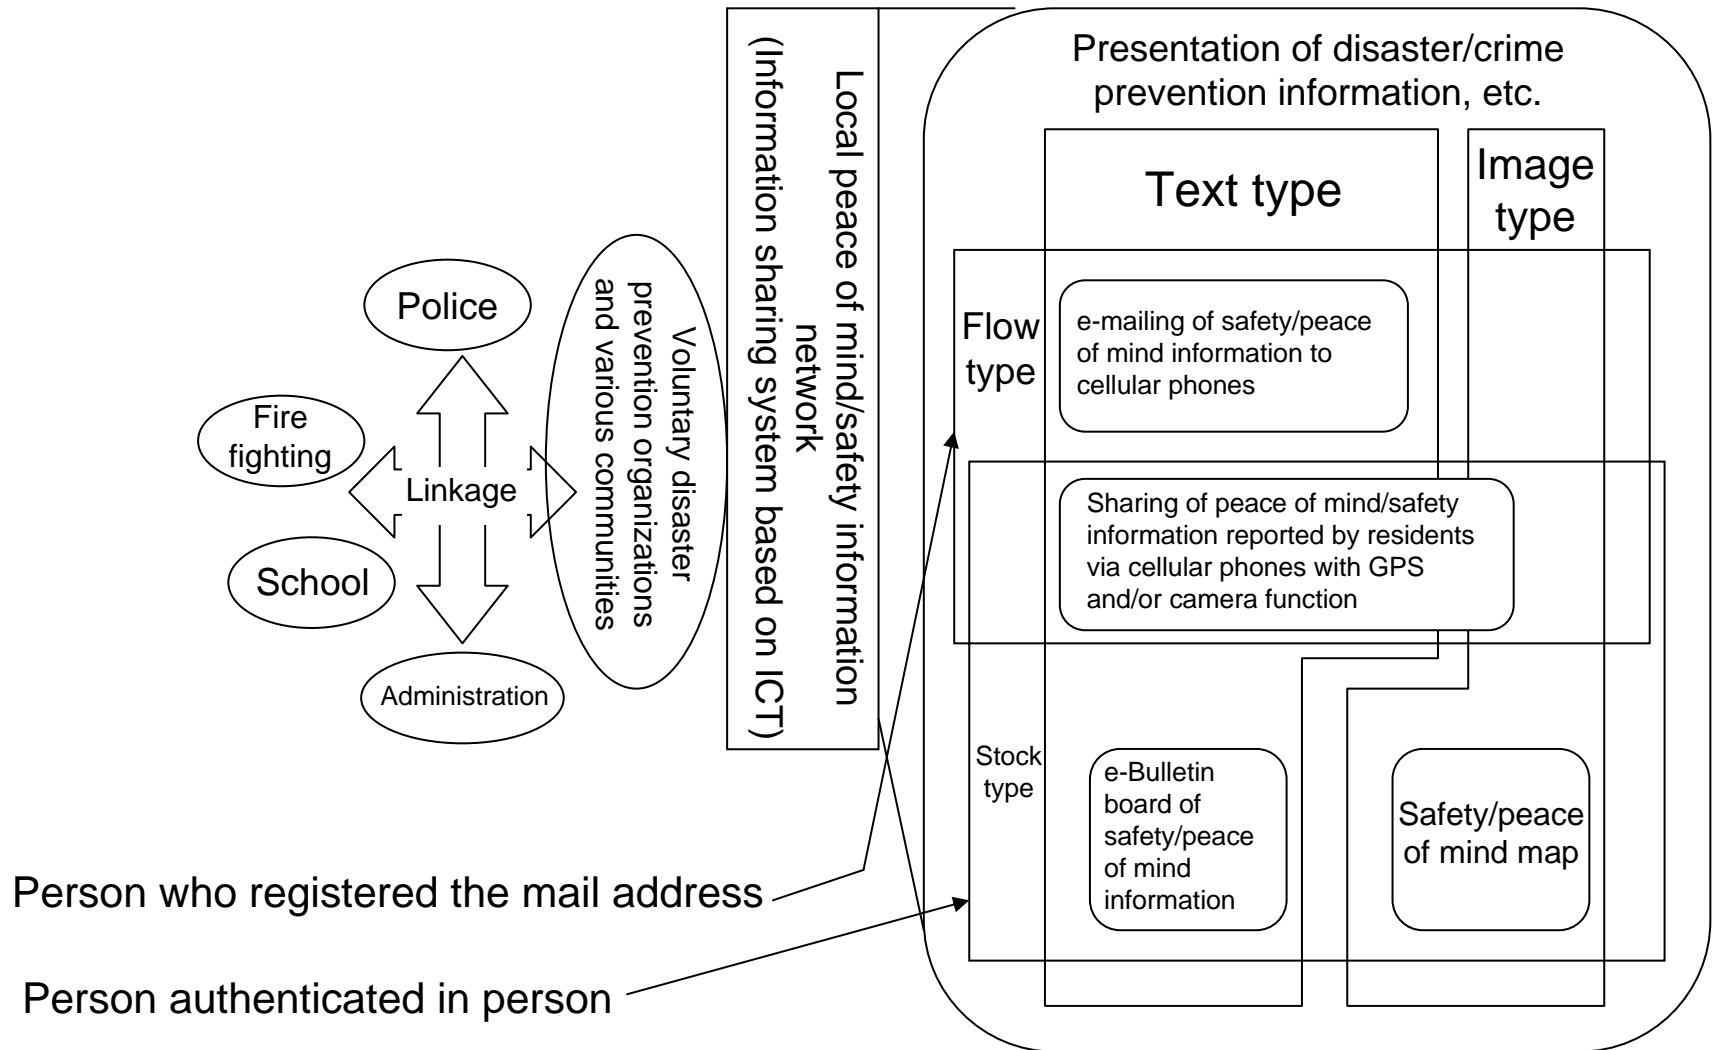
Police

Fire fighting

Linkage

School

Administration

Voluntary disaster prevention organizations and various communities

Local peace of mind/safety information network (Information sharing system based on ICT)

Presentation of disaster/crime prevention information, etc.

Text type

Image type

Flow type

e-mailing of safety/peace of mind information to cellular phones

Sharing of peace of mind/safety information reported by residents via cellular phones with GPS and/or camera function

Stock type

e-Bulletin board of safety/peace of mind information

Safety/peace of mind map

Person who registered the mail address

Person authenticated in person